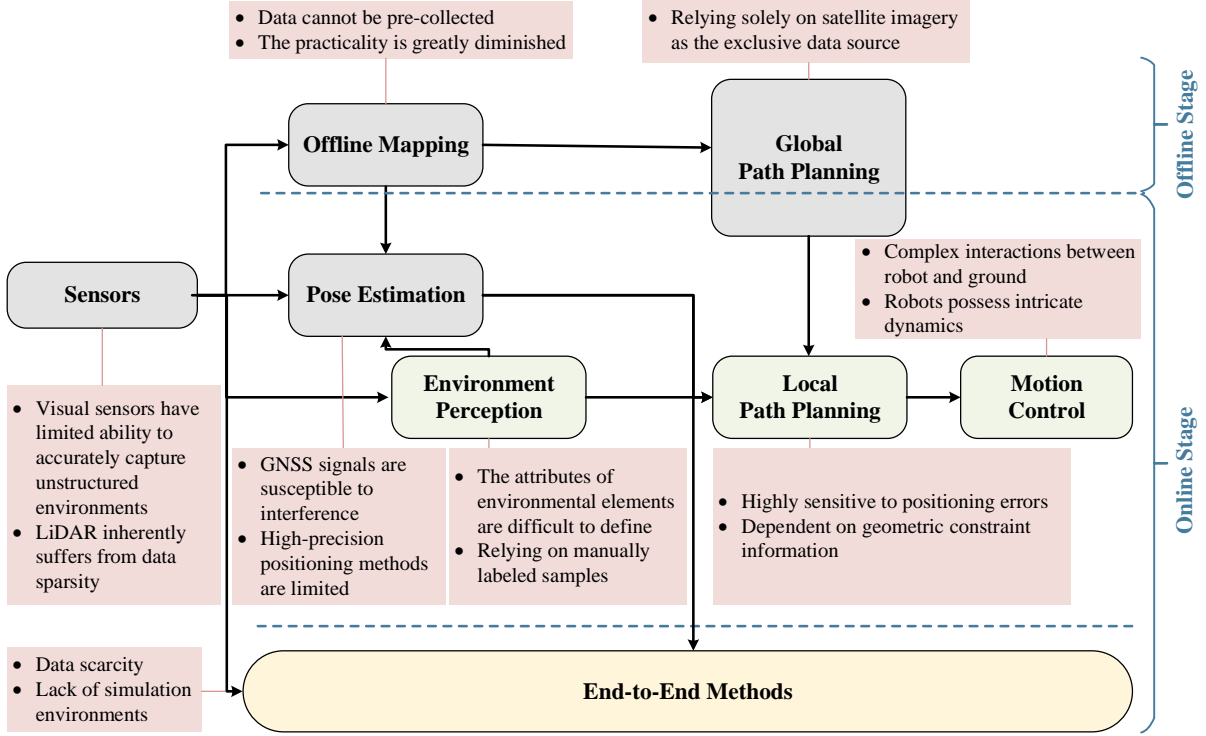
• Data cannot be pre-collected
• The practicality is greatly diminished

• Relying solely on satellite imagery as the exclusive data source

Offline Stage

Offline Mapping

Global Path Planning

• Complex interactions between robot and ground
• Robots possess intricate dynamics

Sensors

Pose Estimation

Environment Perception

Local Path Planning

Motion Control

Online Stage

• Visual sensors have limited ability to accurately capture unstructured environments
• LiDAR inherently suffers from data sparsity

• GNSS signals are susceptible to interference
• High-precision positioning methods are limited

• The attributes of environmental elements are difficult to define
• Relying on manually labeled samples

• Highly sensitive to positioning errors
• Dependent on geometric constraint information

• Data scarcity
• Lack of simulation environments

End-to-End Methods